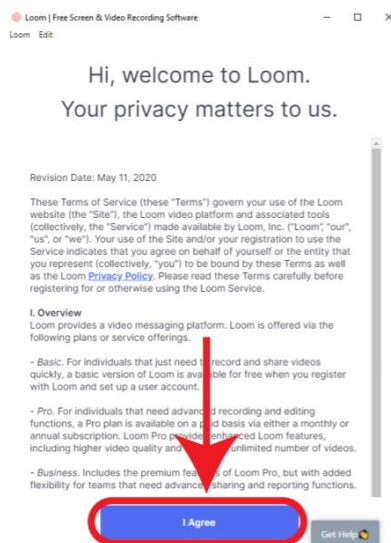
Loom | Free Screen & Video Recording Software

Loom Edit

Hi, welcome to Loom.
Your privacy matters to us.

Revision Date: May 11, 2020

These Terms of Service (these "Terms") govern your use of the Loom website (the "Site"), the Loom video platform and associated tools (collectively, the "Service") made available by Loom, Inc. ("Loom", "our", "us", or "we"). Your use of the Site and/or your registration to use the Service indicates that you agree on behalf of yourself or the entity that you represent (collectively, "you") to be bound by these Terms as well as the Loom Privacy Policy. Please read these Terms carefully before registering for or otherwise using the Loom Service.

I. Overview
Loom provides a video messaging platform. Loom is offered via the following plans or service offerings.

- Basic. For individuals that just need t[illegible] record and share videos quickly, a basic version of Loom is ava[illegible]ble for free when you register with Loom and set up a user account.

- Pro. For individuals that need advanc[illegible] recording and editing functions, a Pro plan is available on a p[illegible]d basis via either a monthly or annual subscription. Loom Pro provide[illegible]nhanced Loom features, including higher video quality and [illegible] unlimited number of videos.

- Business. Includes the premium fea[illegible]s of Loom Pro, but with added flexibility for teams that need advance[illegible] sharing and reporting functions.

I Agree

Get Help